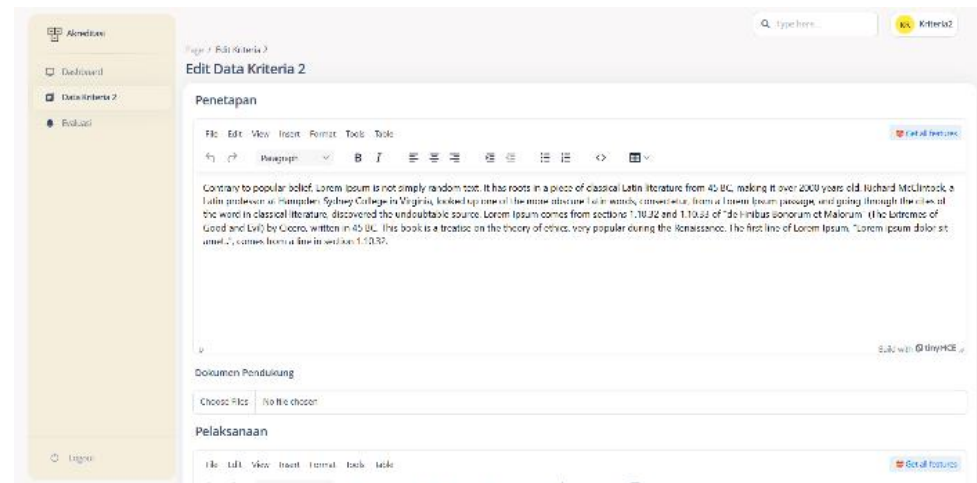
Akreditasi

Dashboard

Data Kriteria 2

Evaluasi

Logout

Q Type here...

KK Kriteria2

Page / Edit Kriteria 2

Edit Data Kriteria 2

Penetapan

File Edit View Insert Format Tools Table

Get all features

Paragraph B I

Contrary to popular belief, Lorem Ipsum is not simply random text. It has roots in a piece of classical Latin literature from 45 BC, making it over 2000 years old. Richard McClintock, a Latin professor at Hampden-Sydney College in Virginia, looked up one of the more obscure Latin words, consectetur, from a Lorem Ipsum passage, and going through the cites of the word in classical literature, discovered the undoubtable source. Lorem Ipsum comes from sections 1.10.32 and 1.10.33 of "de Finibus Bonorum et Malorum" (The Extremes of Good and Evil) by Cicero, written in 45 BC. This book is a treatise on the theory of ethics, very popular during the Renaissance. The first line of Lorem Ipsum, "Lorem ipsum dolor sit amet..", comes from a line in section 1.10.32.

p

Build with tinyMCE

Dokumen Pendukung

Choose Files No file chosen

Pelaksanaan

File Edit View Insert Format Tools Table

Get all features